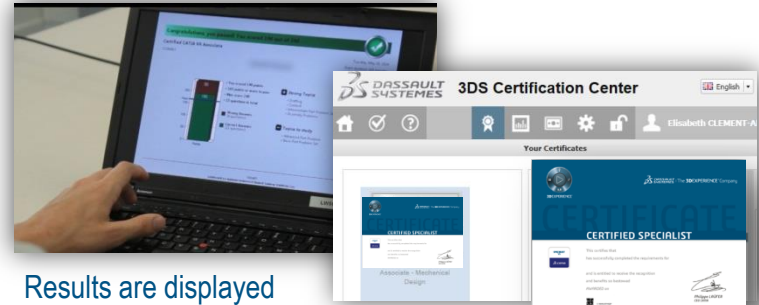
Congratulations, you passed! You scored 100 out of 100

Certified CATIA V5 Associate

DASSAULT SYSTEMES

3DS Certification Center

English

Elisabeth CLEMENT-A

Your Certificates

CERTIFIED SPECIALIST

Associate - Mechanical Design

DASSAULT SYSTEMES | The 3DEXPERIENCE Company

CERTIFICATE

CERTIFIED SPECIALIST

This is to certify that

has successfully completed the requirements for

and is entitled to receive the recognition and benefits as bestowed

Philippe LAUFER

Results are displayed